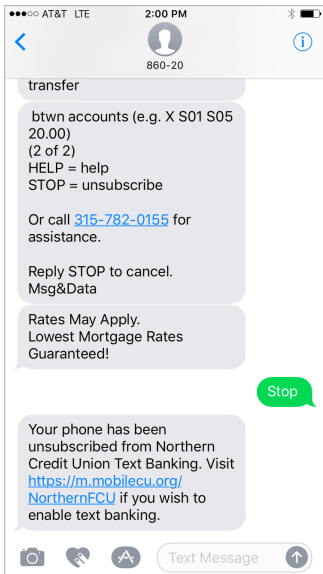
●●●○○ AT&T LTE 2:00 PM

860-20

transfer

btwn accounts (e.g. X S01 S05 20.00)
(2 of 2)
HELP = help
STOP = unsubscribe

Or call 315-782-0155 for assistance.

Reply STOP to cancel. Msg&Data

Rates May Apply.
Lowest Mortgage Rates Guaranteed!

Stop

Your phone has been unsubscribed from Northern Credit Union Text Banking. Visit https://m.mobilecu.org/NorthernFCU if you wish to enable text banking.

Text Message